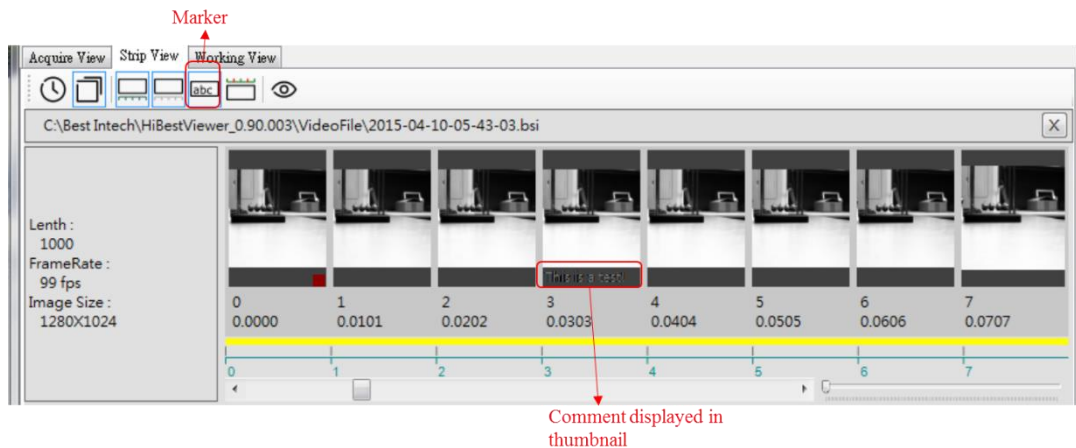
Marker

Acquire View | Strip View | Working View

abc

C:\Best Intech\HiBestViewer_0.90.003\VideoFile\2015-04-10-05-43-03.bsi

X

Lenth :
1000
FrameRate :
99 fps
Image Size :
1280X1024

This is a test!

| 0 | 1 | 2 | 3 | 4 | 5 | 6 | 7 |
|---|---|---|---|---|---|---|---|
| 0.0000 | 0.0101 | 0.0202 | 0.0303 | 0.0404 | 0.0505 | 0.0606 | 0.0707 |

0 1 2 3 4 5 6 7

Comment displayed in thumbnail